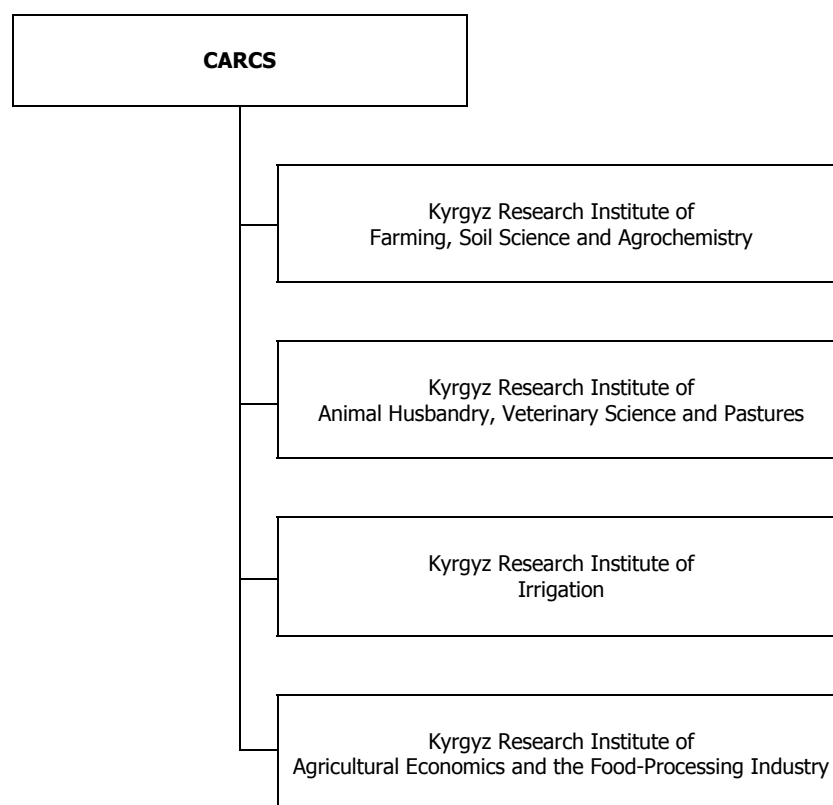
CARCS

Kyrgyz Research Institute of
Farming, Soil Science and Agrochemistry

Kyrgyz Research Institute of
Animal Husbandry, Veterinary Science and Pastures

Kyrgyz Research Institute of
Irrigation

Kyrgyz Research Institute of
Agricultural Economics and the Food-Processing Industry